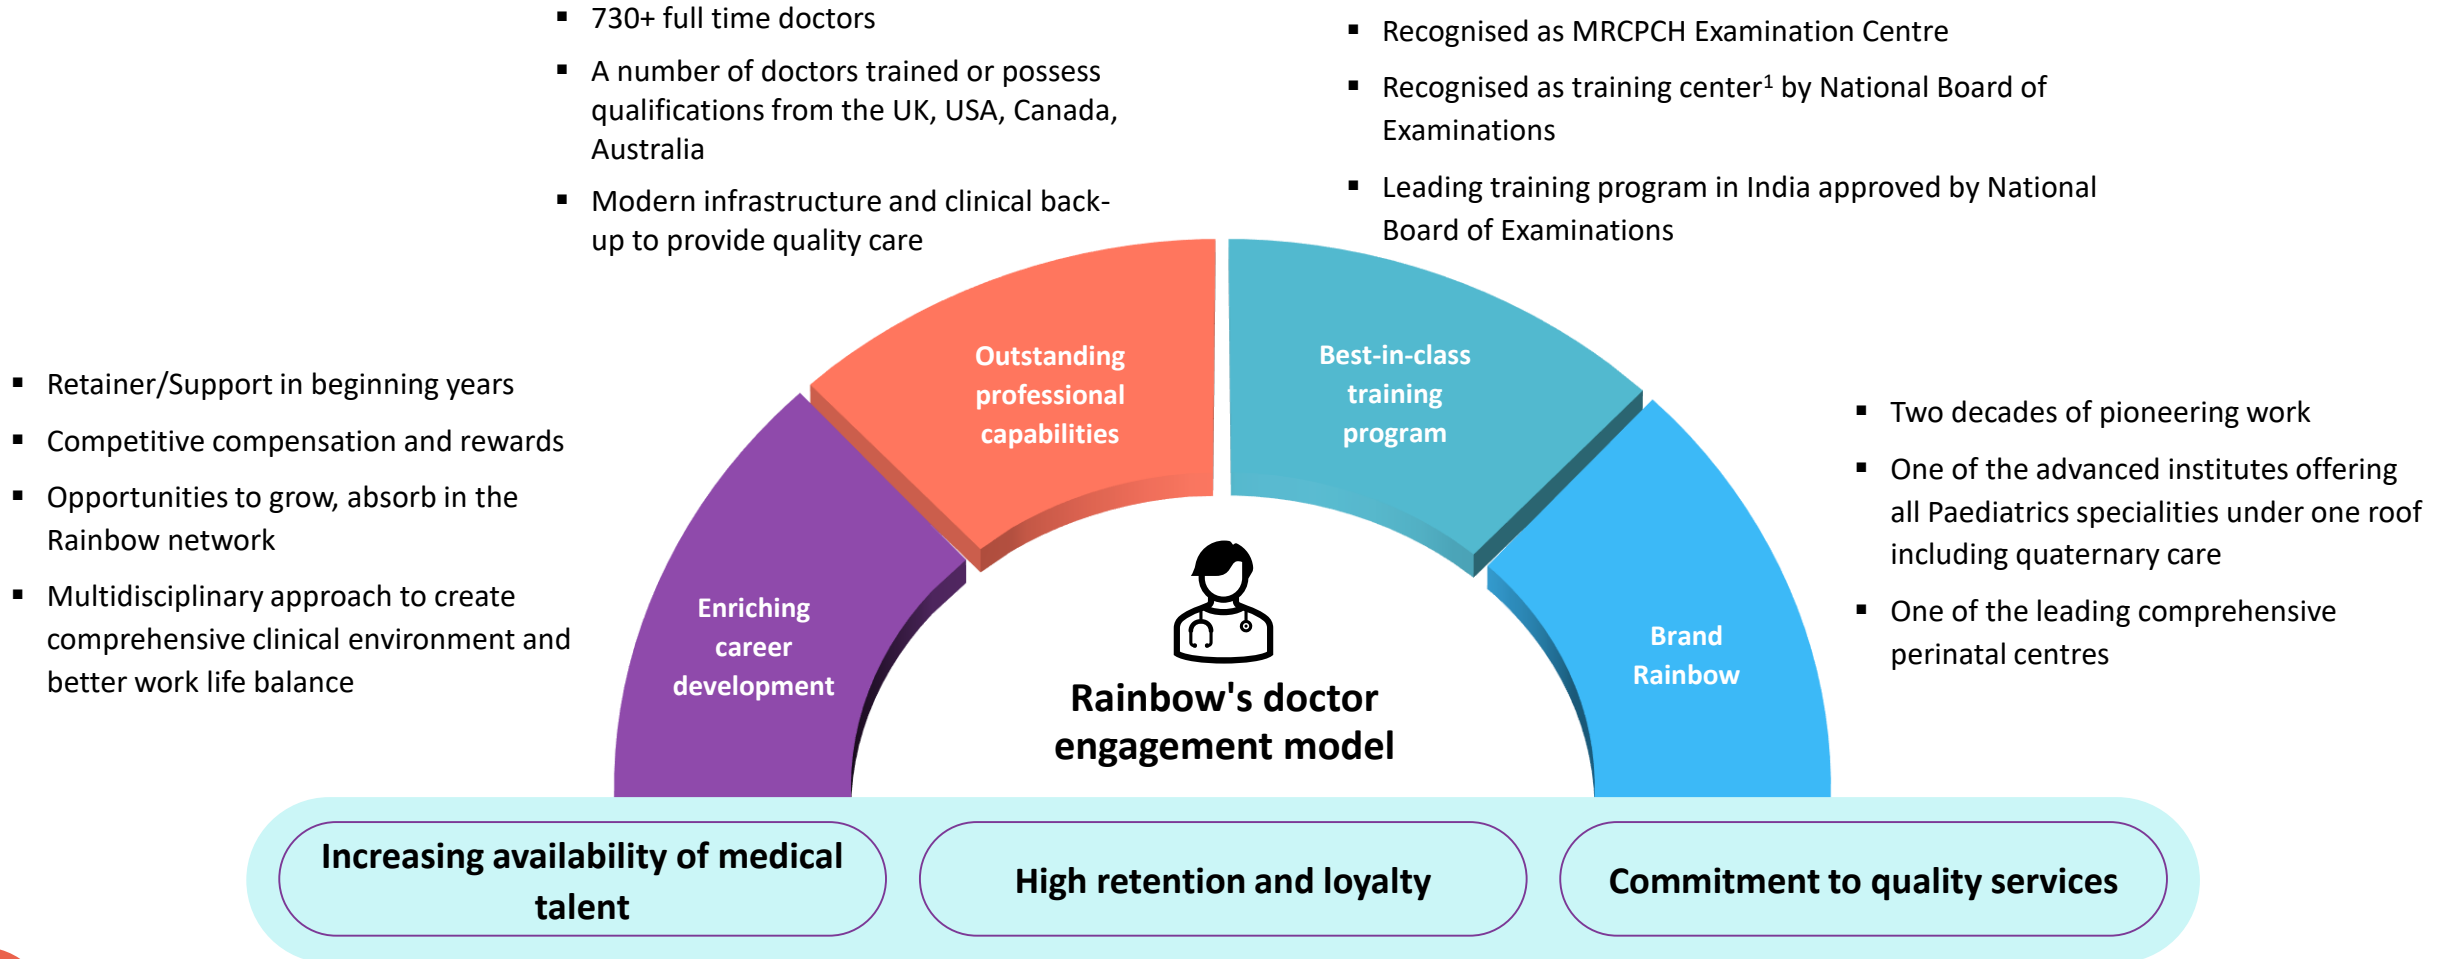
▪ 730+ full time doctors
▪ A number of doctors trained or possess qualifications from the UK, USA, Canada, Australia
▪ Modern infrastructure and clinical back-up to provide quality care

▪ Recognised as MRCPCH Examination Centre
▪ Recognised as training center$^1$ by National Board of Examinations
▪ Leading training program in India approved by National Board of Examinations

▪ Retainer/Support in beginning years
▪ Competitive compensation and rewards
▪ Opportunities to grow, absorb in the Rainbow network
▪ Multidisciplinary approach to create comprehensive clinical environment and better work life balance

Outstanding professional capabilities

Best-in-class training program

Enriching career development

Brand Rainbow

Rainbow's doctor engagement model

▪ Two decades of pioneering work
▪ One of the advanced institutes offering all Paediatrics specialities under one roof including quaternary care
▪ One of the leading comprehensive perinatal centres

Increasing availability of medical talent

High retention and loyalty

Commitment to quality services